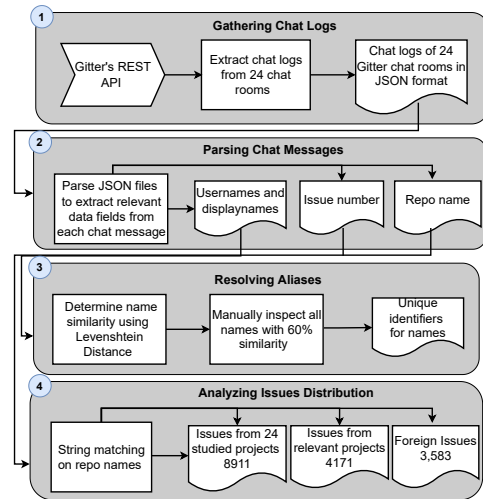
1

Gathering Chat Logs

Gitter's REST API

Extract chat logs from 24 chat rooms

Chat logs of 24 Gitter chat rooms in JSON format

2

Parsing Chat Messages

Parse JSON files to extract relevant data fields from each chat message

Usernames and displaynames

Issue number

Repo name

3

Resolving Aliases

Determine name similarity using Levenshtein Distance

Manually inspect all names with 60% similarity

Unique identifiers for names

4

Analyzing Issues Distribution

String matching on repo names

Issues from 24 studied projects 8911

Issues from relevant projects 4171

Foreign Issues 3,583